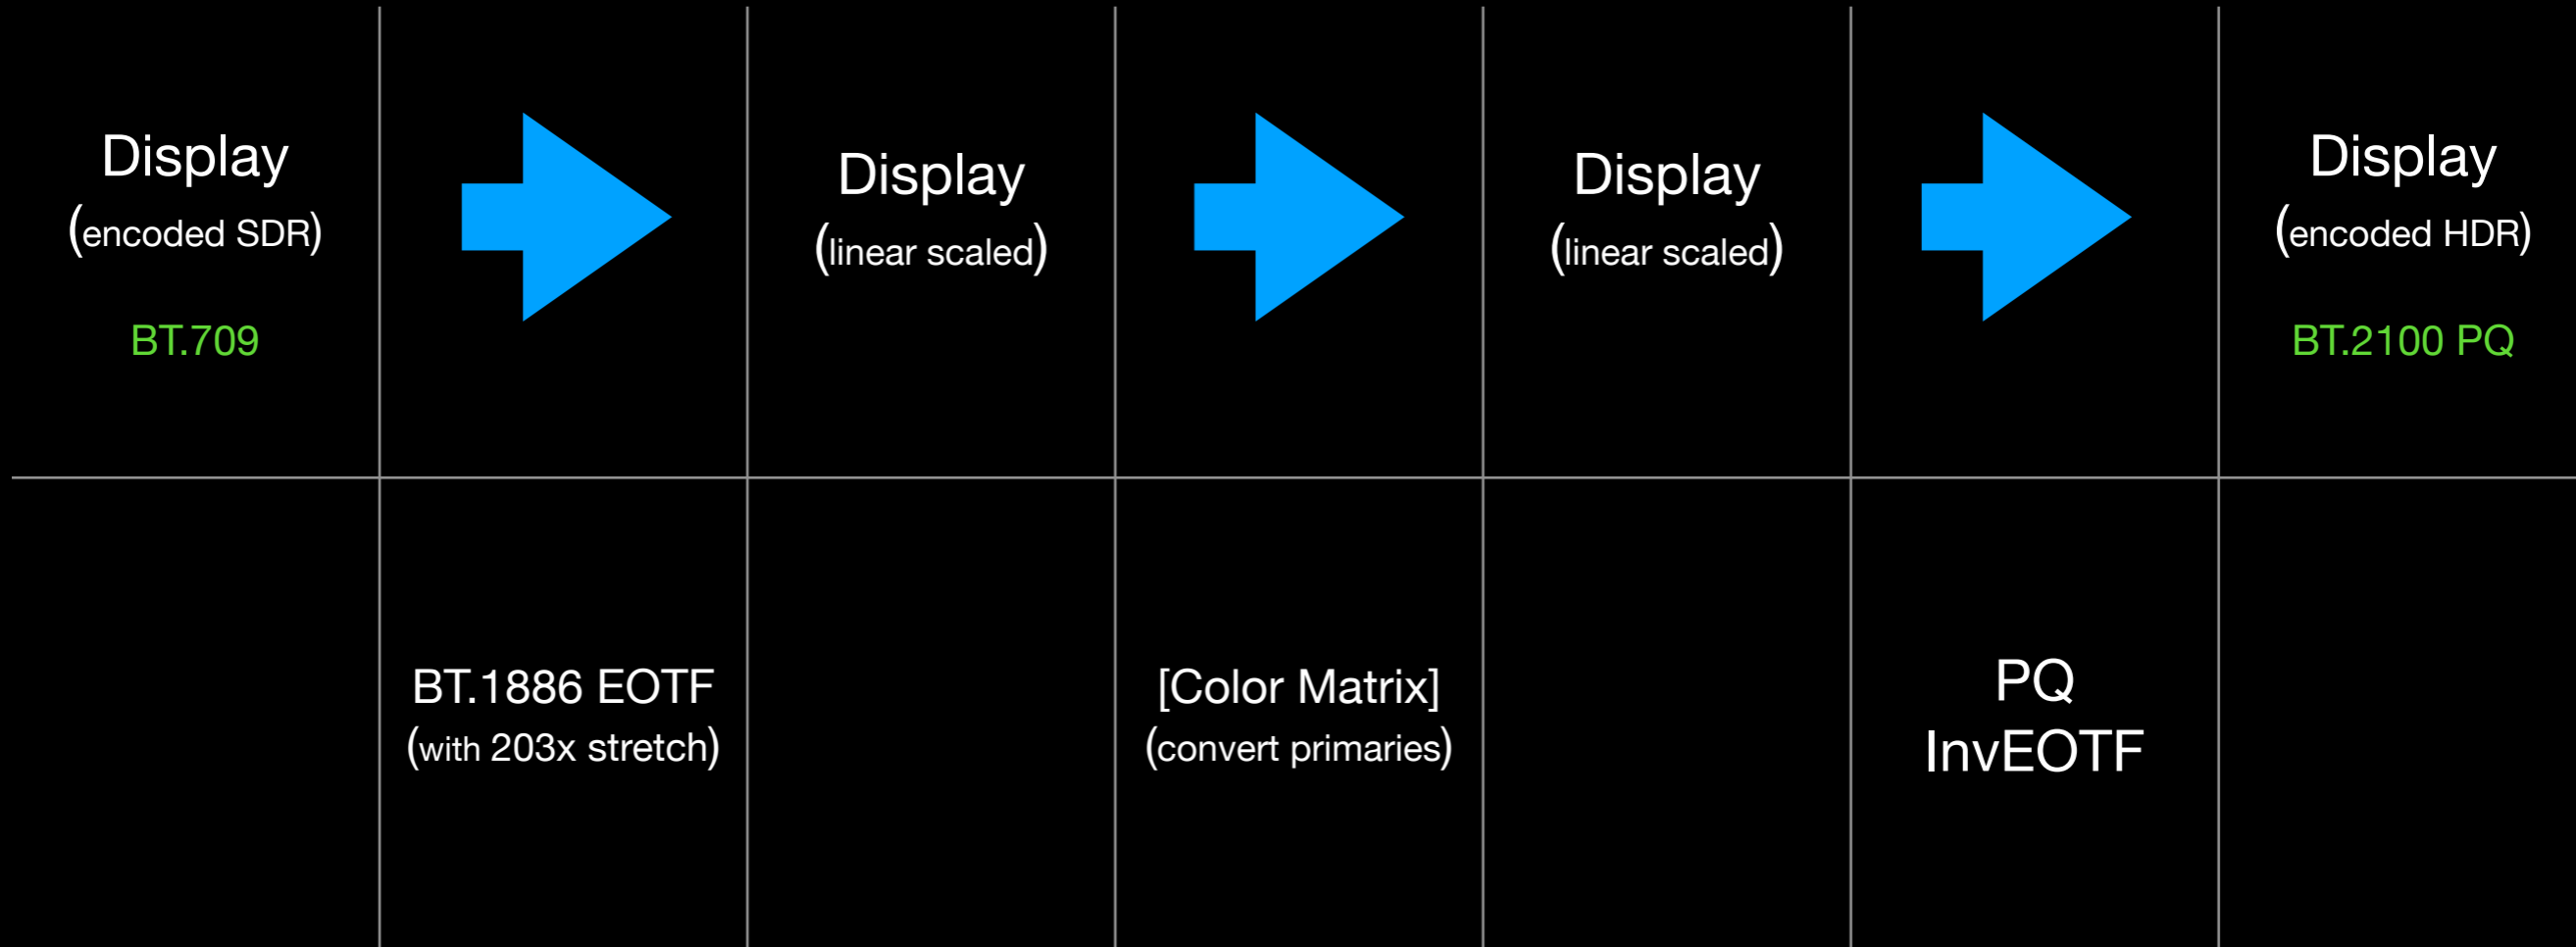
| Display (encoded SDR) BT.709 | | Display (linear scaled) | | Display (linear scaled) | | Display (encoded HDR) BT.2100 PQ |
|---|---|---|---|---|---|---|
| | BT.1886 EOTF (with 203x stretch) | | [Color Matrix] (convert primaries) | | PQ InvEOTF | |